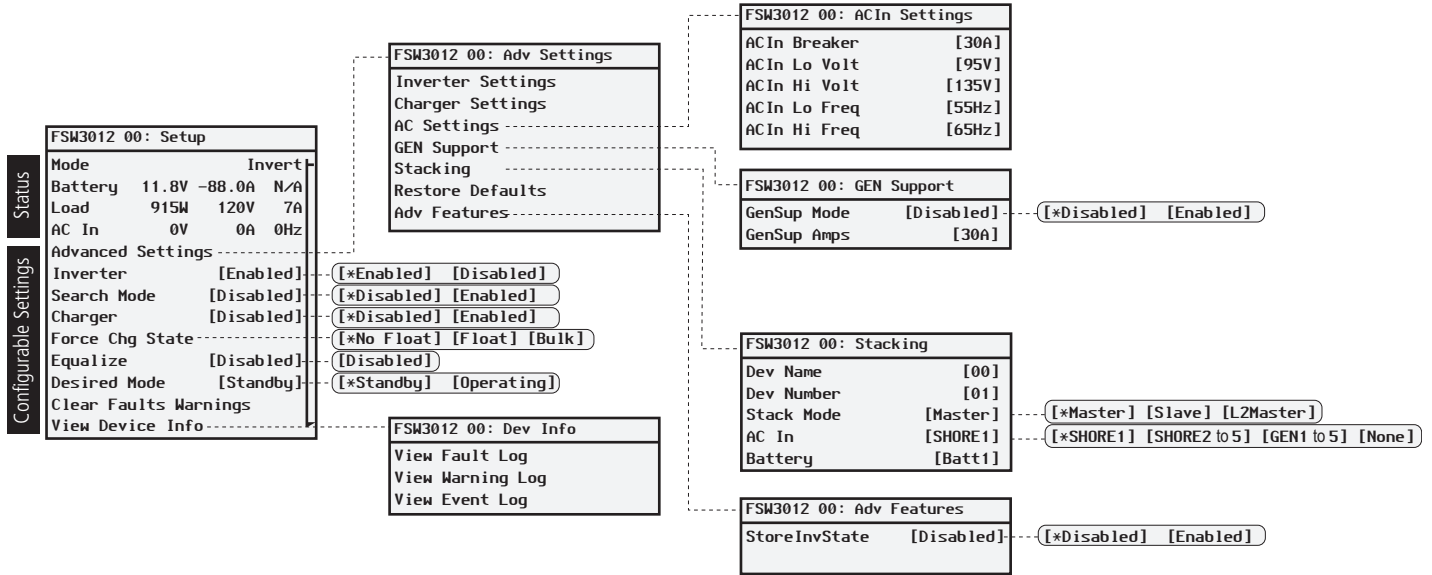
Status

Configurable Settings

FSW3012 00: Setup
Mode Invert
Battery 11.8V -88.0A N/A
Load 915W 120V 7A
AC In 0V 0A 0Hz
Advanced Settings
Inverter [Enabled]
Search Mode [Disabled]
Charger [Disabled]
Force Chg State
Equalize [Disabled]
Desired Mode [Standby]
Clear Faults Warnings
View Device Info

[*Enabled] [Disabled]
[*Disabled] [Enabled]
[*Disabled] [Enabled]
[*No Float] [Float] [Bulk]
[Disabled]
[*Standby] [Operating]

FSW3012 00: Adv Settings
Inverter Settings
Charger Settings
AC Settings
GEN Support
Stacking
Restore Defaults
Adv Features

FSW3012 00: Dev Info
View Fault Log
View Warning Log
View Event Log

FSW3012 00: ACIn Settings
ACIn Breaker [30A]
ACIn Lo Volt [95V]
ACIn Hi Volt [135V]
ACIn Lo Freq [55Hz]
ACIn Hi Freq [65Hz]

FSW3012 00: GEN Support
GenSup Mode [Disabled]
GenSup Amps [30A]

[*Disabled] [Enabled]

FSW3012 00: Stacking
Dev Name [00]
Dev Number [01]
Stack Mode [Master]
AC In [SHORE1]
Battery [Batt1]

[*Master] [Slave] [L2Master]
[*SHORE1] [SHORE2 to 5] [GEN1 to 5] [None]

FSW3012 00: Adv Features
StoreInvState [Disabled]

[*Disabled] [Enabled]